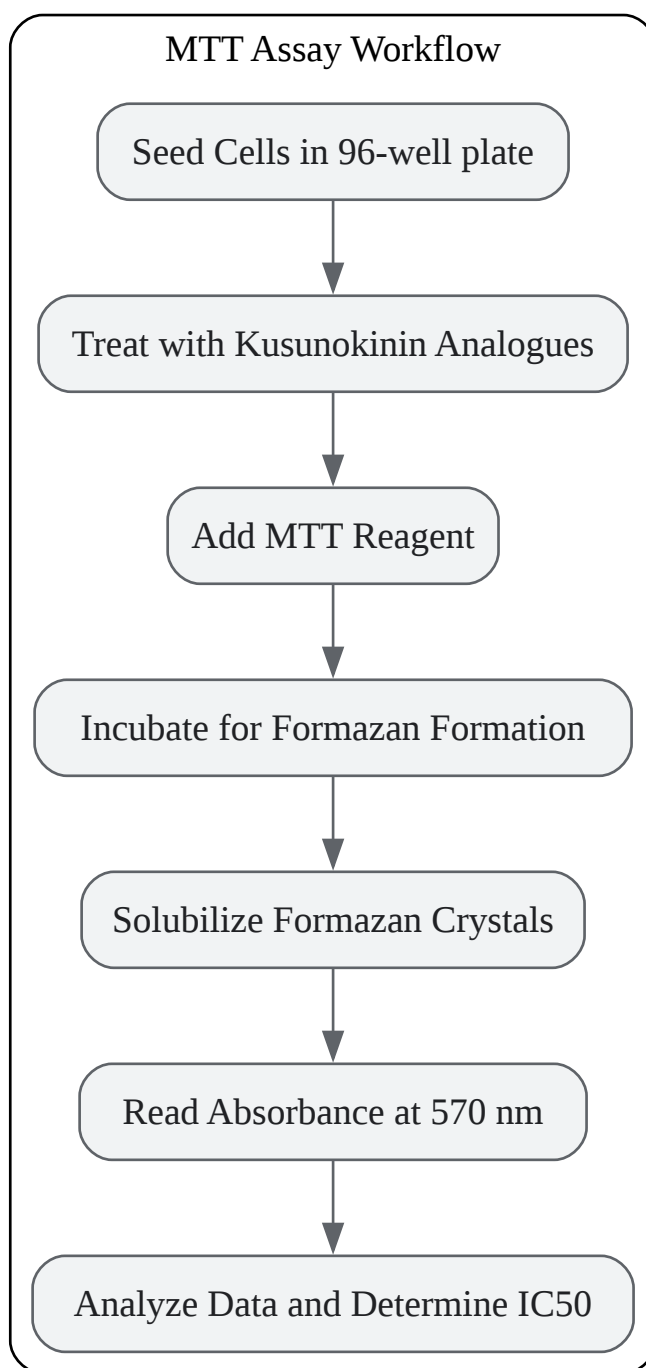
MTT Assay Workflow

Seed Cells in 96-well plate

Treat with Kusunokinin Analogues

Add MTT Reagent

Incubate for Formazan Formation

Solubilize Formazan Crystals

Read Absorbance at 570 nm

Analyze Data and Determine IC50